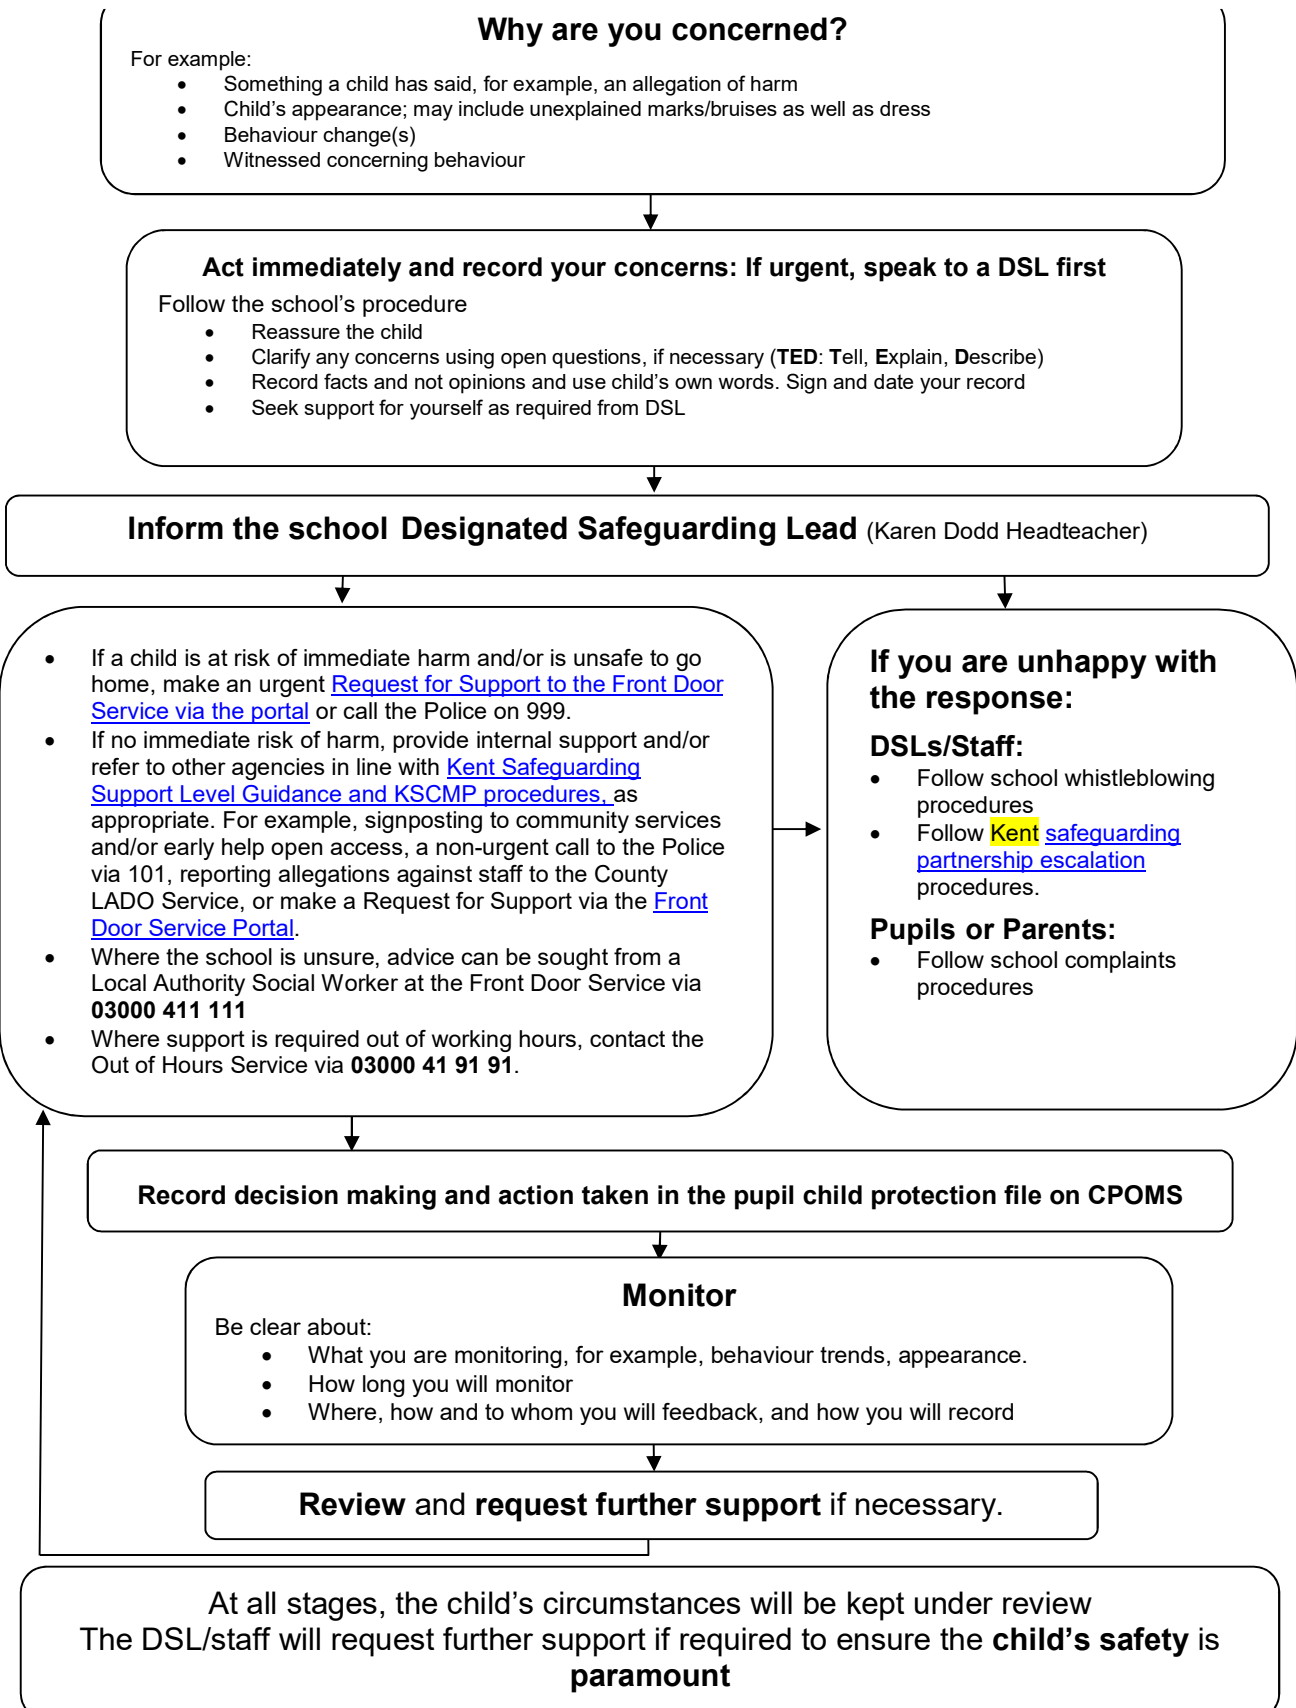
Why are you concerned?

For example:

- Something a child has said, for example, an allegation of harm
- Child’s appearance; may include unexplained marks/bruises as well as dress
- Behaviour change(s)
- Witnessed concerning behaviour

Act immediately and record your concerns: If urgent, speak to a DSL first

Follow the school’s procedure

- Reassure the child
- Clarify any concerns using open questions, if necessary (TED: Tell, Explain, Describe)
- Record facts and not opinions and use child’s own words. Sign and date your record
- Seek support for yourself as required from DSL

Inform the school Designated Safeguarding Lead (Karen Dodd Headteacher)

- If a child is at risk of immediate harm and/or is unsafe to go home, make an urgent Request for Support to the Front Door Service via the portal or call the Police on 999.
- If no immediate risk of harm, provide internal support and/or refer to other agencies in line with Kent Safeguarding Support Level Guidance and KSCMP procedures, as appropriate. For example, signposting to community services and/or early help open access, a non-urgent call to the Police via 101, reporting allegations against staff to the County LADO Service, or make a Request for Support via the Front Door Service Portal.
- Where the school is unsure, advice can be sought from a Local Authority Social Worker at the Front Door Service via 03000 411 111
- Where support is required out of working hours, contact the Out of Hours Service via 03000 41 91 91.

If you are unhappy with the response:

DSLs/Staff:

- Follow school whistleblowing procedures
- Follow Kent safeguarding partnership escalation procedures.

Pupils or Parents:

- Follow school complaints procedures

Record decision making and action taken in the pupil child protection file on CPOMS

Monitor

Be clear about:

- What you are monitoring, for example, behaviour trends, appearance.
- How long you will monitor
- Where, how and to whom you will feedback, and how you will record

Review and request further support if necessary.

At all stages, the child’s circumstances will be kept under review
The DSL/staff will request further support if required to ensure the child’s safety is paramount